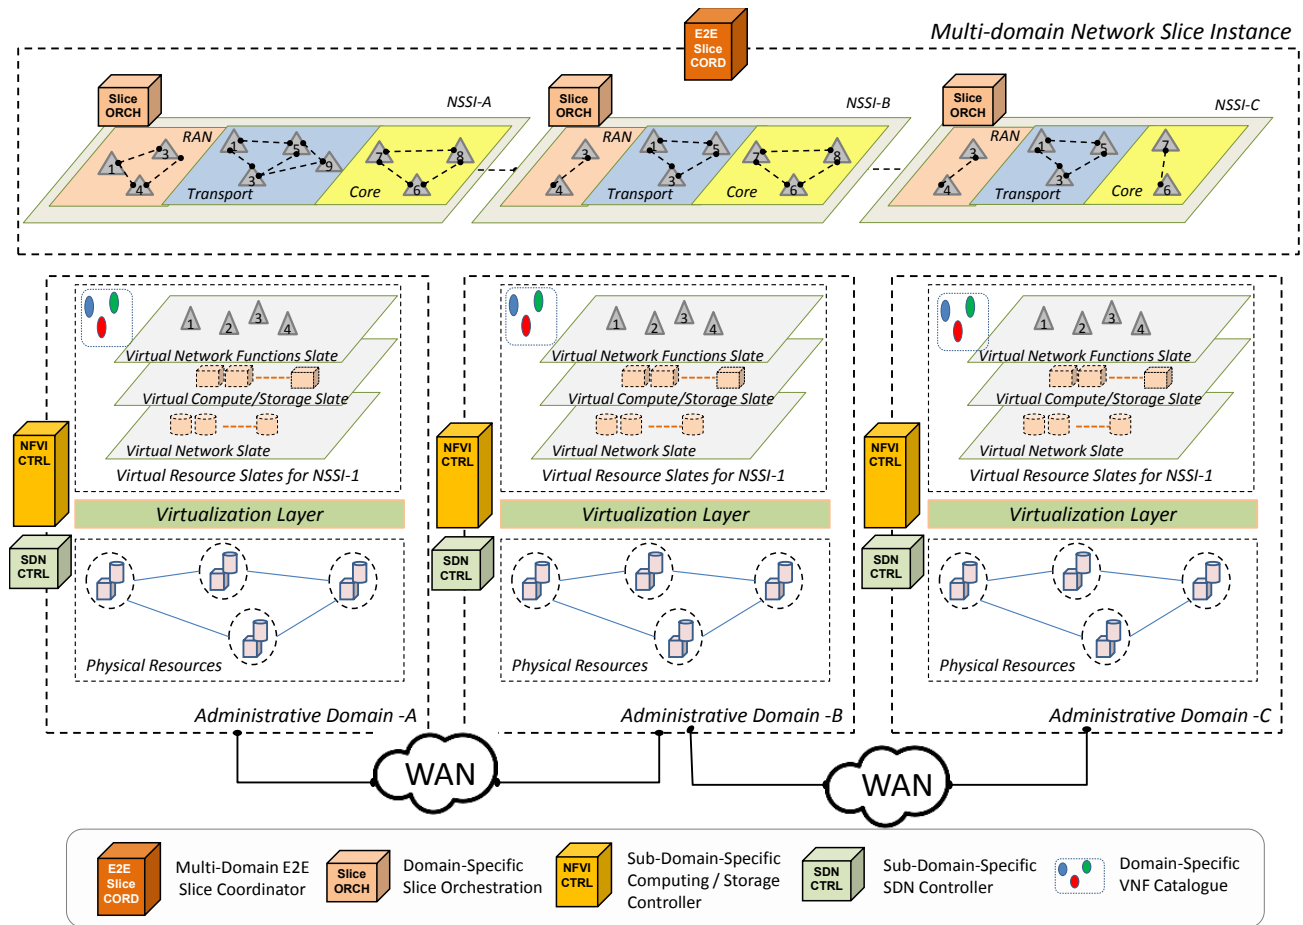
E2E Slice CORD

Multi-domain Network Slice Instance

Slice ORCH

NSSI-A

RAN

1 3 4

1 2 3 5 9

Transport

2 6 8

Core

Slice ORCH

NSSI-B

RAN

3 4

1 3 5

Transport

2 6 8

Core

Slice ORCH

NSSI-C

RAN

3 4

1 3 5

Transport

7 6

Core

1 2 3 4

Virtual Network Functions Slate

Virtual Compute/Storage Slate

Virtual Network Slate

Virtual Resource Slates for NSSI-1

NFVI CTRL

Virtualization Layer

SDN CTRL

Physical Resources

Administrative Domain -A

1 2 3 4

Virtual Network Functions Slate

Virtual Compute/Storage Slate

Virtual Network Slate

Virtual Resource Slates for NSSI-1

NFVI CTRL

Virtualization Layer

SDN CTRL

Physical Resources

Administrative Domain -B

1 2 3 4

Virtual Network Functions Slate

Virtual Compute/Storage Slate

Virtual Network Slate

Virtual Resource Slates for NSSI-1

NFVI CTRL

Virtualization Layer

SDN CTRL

Physical Resources

Administrative Domain -C

WAN

WAN

E2E Slice CORD Multi-Domain E2E Slice Coordinator

Slice ORCH Domain-Specific Slice Orchestration

NFVI CTRL Sub-Domain-Specific Computing / Storage Controller

SDN CTRL Sub-Domain-Specific SDN Controller

Domain-Specific VNF Catalogue